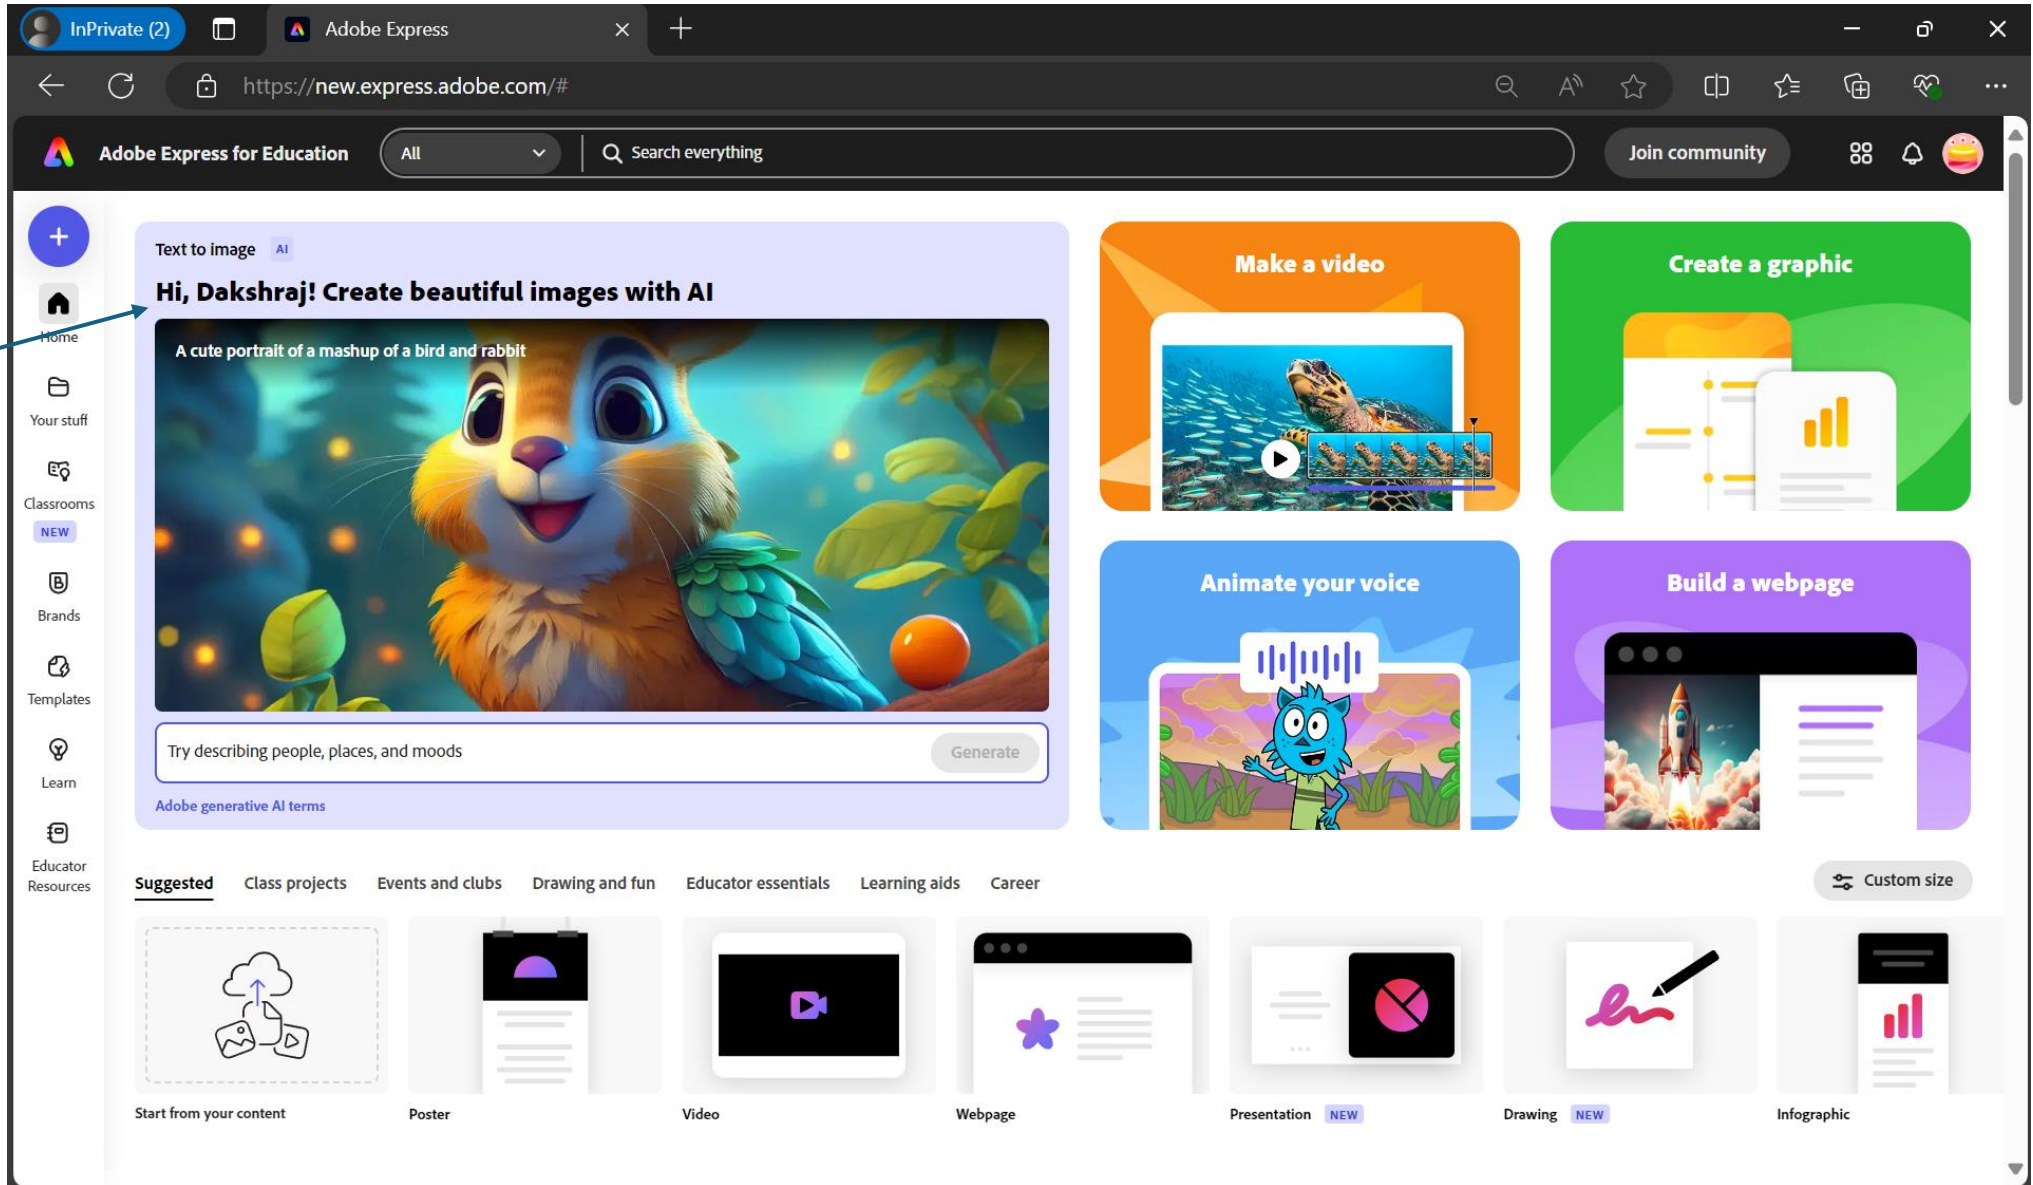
InPrivate (2)

Adobe Express

https://new.express.adobe.com/#

Adobe Express for Education

All

Search everything

Join community

Home

Your stuff

Classrooms

NEW

Brands

Templates

Learn

Educator Resources

Text to image AI

Hi, Dakshraj! Create beautiful images with AI

A cute portrait of a mashup of a bird and rabbit

Try describing people, places, and moods

Generate

Adobe generative AI terms

Make a video

Create a graphic

Animate your voice

Build a webpage

Suggested

Class projects

Events and clubs

Drawing and fun

Educator essentials

Learning aids

Career

Custom size

Start from your content

Poster

Video

Webpage

Presentation NEW

Drawing NEW

Infographic